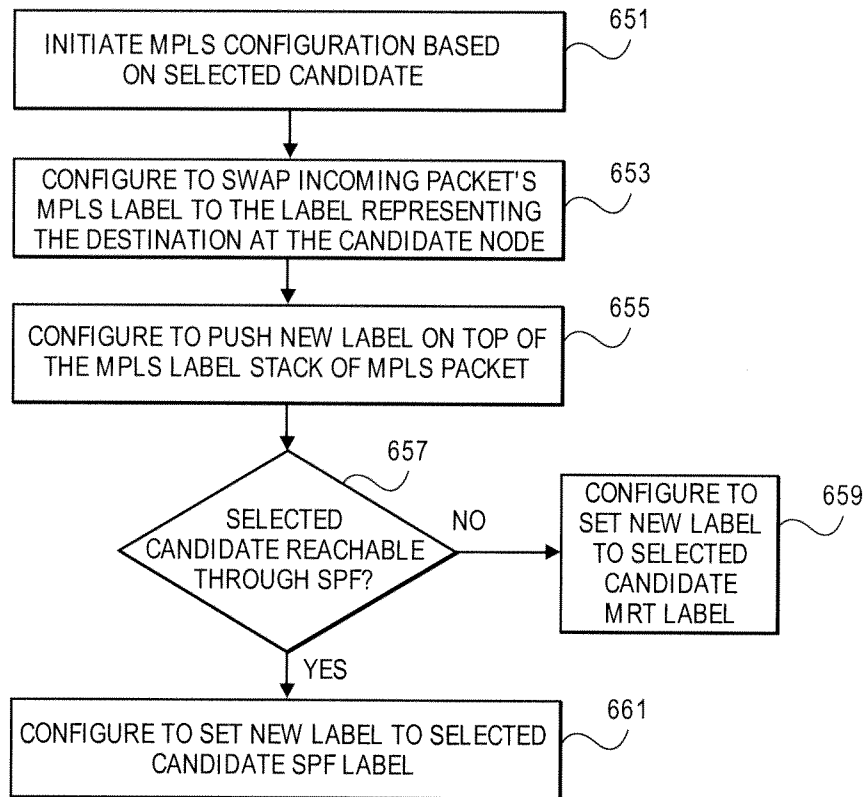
INITIATE MPLS CONFIGURATION BASED ON SELECTED CANDIDATE

651

CONFIGURE TO SWAP INCOMING PACKET'S MPLS LABEL TO THE LABEL REPRESENTING THE DESTINATION AT THE CANDIDATE NODE

653

CONFIGURE TO PUSH NEW LABEL ON TOP OF THE MPLS LABEL STACK OF MPLS PACKET

655

657

SELECTED CANDIDATE REACHABLE THROUGH SPF?

NO

CONFIGURE TO SET NEW LABEL TO SELECTED CANDIDATE MRT LABEL

659

YES

CONFIGURE TO SET NEW LABEL TO SELECTED CANDIDATE SPF LABEL

661